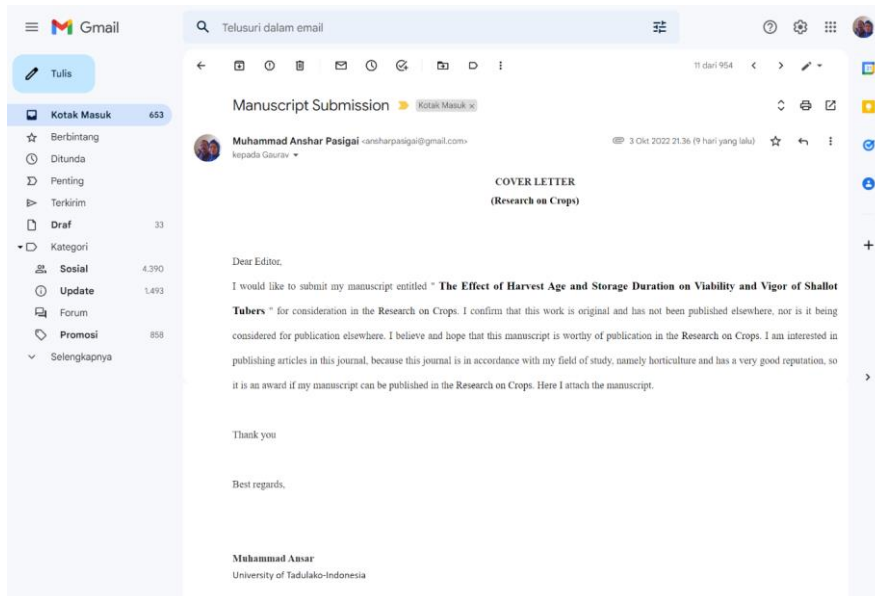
Gmail

Telusuri dalam email

Tulis

Kotak Masuk 653
Berbintang
Ditunda
Penting
Terkirim
Draf 33
Kategori
Sosial 4.390
Update 1.493
Forum
Promosi 858
Selengkapnya

11 dari 954

Manuscript Submission Kotak Masuk ×

Muhammad Anshar Pasigai <ansharpasigai@gmail.com>
kepada Gaurav

3 Okt 2022 21.36 (9 hari yang lalu)

COVER LETTER
(Research on Crops)

Dear Editor,

I would like to submit my manuscript entitled " **The Effect of Harvest Age and Storage Duration on Viability and Vigor of Shallot Tubers** " for consideration in the Research on Crops. I confirm that this work is original and has not been published elsewhere, nor is it being considered for publication elsewhere. I believe and hope that this manuscript is worthy of publication in the Research on Crops. I am interested in publishing articles in this journal, because this journal is in accordance with my field of study, namely horticulture and has a very good reputation, so it is an award if my manuscript can be published in the Research on Crops. Here I attach the manuscript.

Thank you

Best regards,

Muhammad Ansar
University of Tadulako-Indonesia